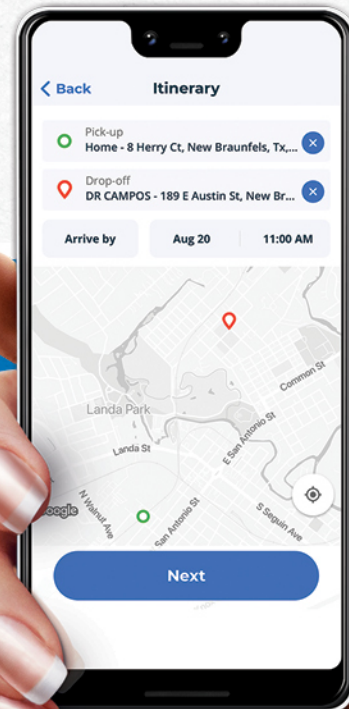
Back

Itinerary

Pick-up
Home - 8 Herry Ct, New Braunfels, Tx,...

Drop-off
DR CAMPOS - 189 E Austin St, New Br...

Arrive by

Aug 20

11:00 AM

Common St

Landa Park

E San Antonio St

Landa St

Google

N Walnut Ave

San Antonio St

S Seguin Ave

Next